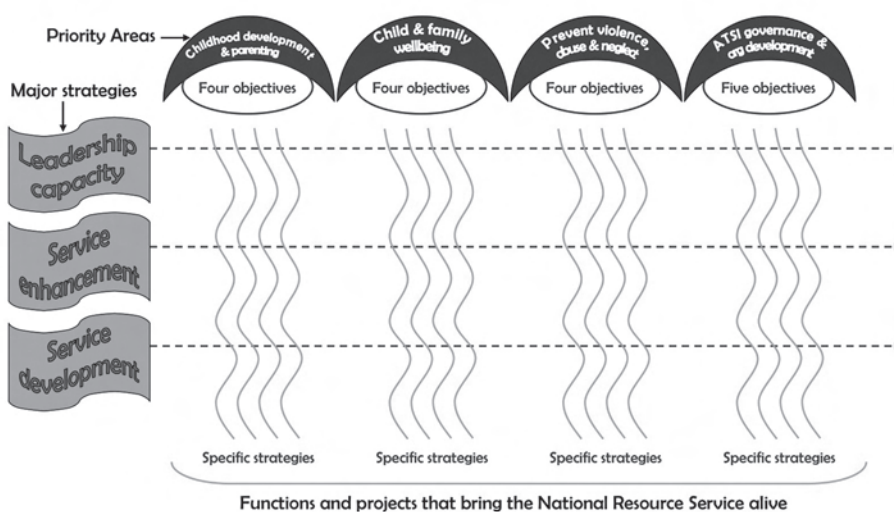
Priority Areas

Childhood development & parenting

Four objectives

Child & family wellbeing

Four objectives

Prevent violence, abuse & neglect

Four objectives

ATSI governance & org development

Five objectives

Major strategies

Leadership capacity

Service enhancement

Service development

Specific strategies

Specific strategies

Specific strategies

Specific strategies

Functions and projects that bring the National Resource Service alive